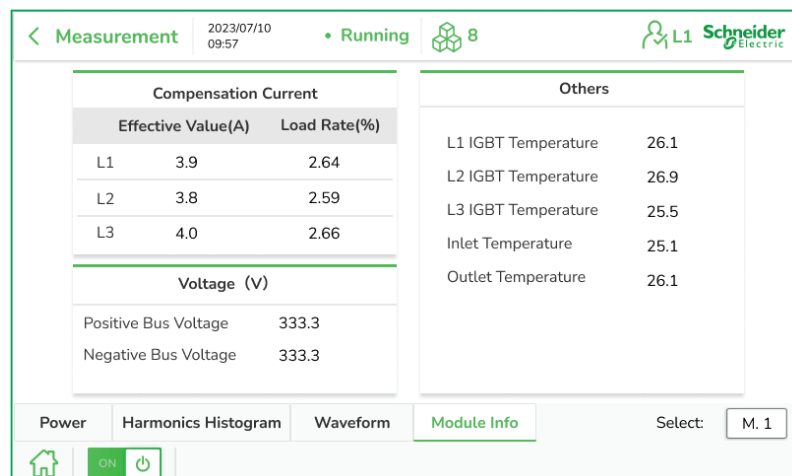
< Measurement 2023/07/10 09:57 • Running 8 L1 Schneider Electric

Compensation Current

| | Effective Value(A) | Load Rate(%) |
|---|---|---|
| L1 | 3.9 | 2.64 |
| L2 | 3.8 | 2.59 |
| L3 | 4.0 | 2.66 |

Voltage（V）

Positive Bus Voltage 333.3

Negative Bus Voltage 333.3

Others

L1 IGBT Temperature 26.1

L2 IGBT Temperature 26.9

L3 IGBT Temperature 25.5

Inlet Temperature 25.1

Outlet Temperature 26.1

Power | Harmonics Histogram | Waveform | Module Info

Select: M. 1

ON